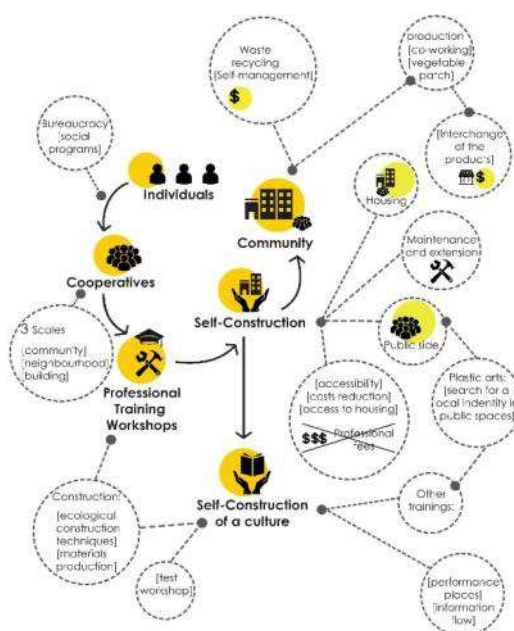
Waste recycling [Self-management]

production [co-working] [vegetable patch]

Bureaucracy [social programs]

[Interchange of the products]

Individuals

Community

Housing

Maintenance and extension

Cooperatives

Self-Construction

Public side

3 Scales [community] [neighbourhood] [building]

Plastic arts: [search for a ocal indentity in public spaces]

Professional Training Workshops

[accessibility] [costs reduction] [access to housing]

$$$ Professional fees

Self-Construction of a culture

Other trainings:

Construction: [ecological construction techniques] [materials production]

[test worshop]

[performance places] [information flow]